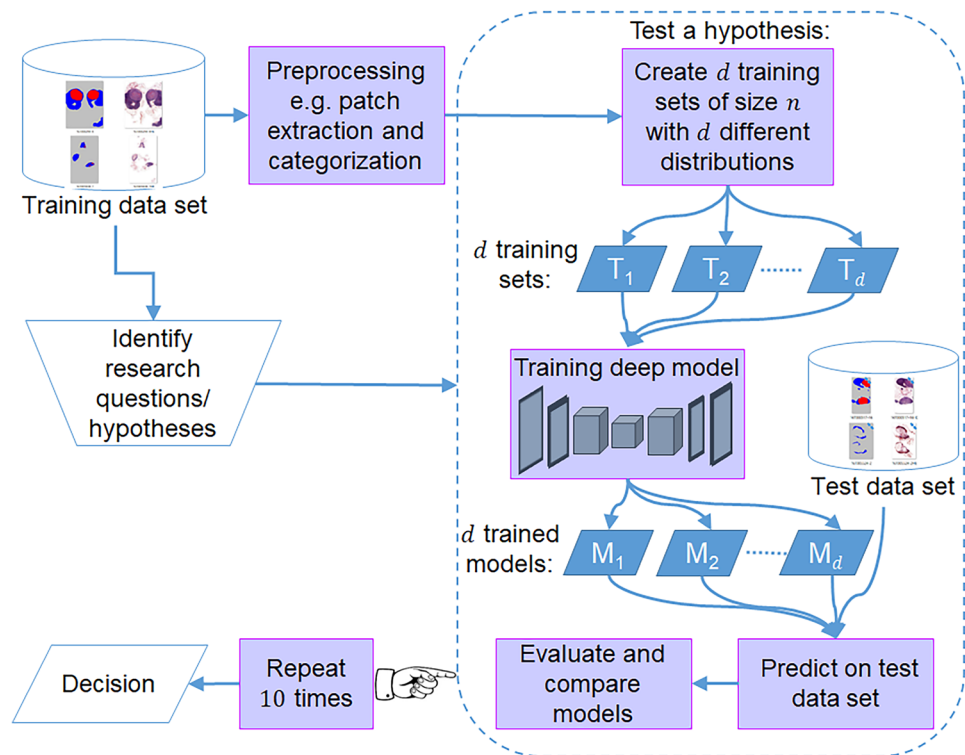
Training data set

Preprocessing e.g. patch extraction and categorization

Test a hypothesis:

Create $d$ training sets of size $n$ with $d$ different distributions

$d$ training sets:

$T_1$

$T_2$

$T_d$

Identify research questions/ hypotheses

Training deep model

Test data set

$d$ trained models:

$M_1$

$M_2$

$M_d$

Decision

Repeat 10 times

Evaluate and compare models

Predict on test data set